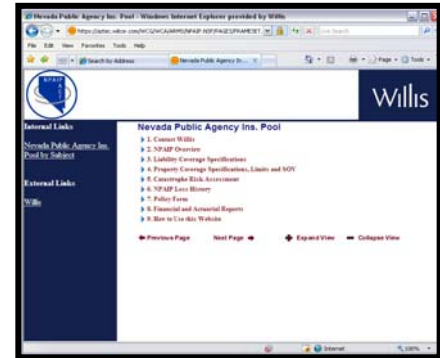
Nevada Public Agency Ins. Pool - Windows Internet Explorer provided by Willis

https://aztec.wilcor.com/WCS/WCAAMM/NPAIP.NSF/PAGES/FRAMESET

Live Search

File Edit View Favorites Tools Help

Search by Address

Nevada Public Agency In...

Page Tools

Willis

Internal Links

Nevada Public Agency Ins. Pool by Subject

External Links

Willis

Nevada Public Agency Ins. Pool

1. Contact Willis
2. NPAIP Overview
3. Liability Coverage Specifications
4. Property Coverage Specifications, Limits and SOV
5. Catastrophe Risk Assessment
6. NPAIP Loss History
7. Policy Form
8. Financial and Actuarial Reports
9. How to Use this Website

Previous Page Next Page Expand View Collapse View

Internet 100%